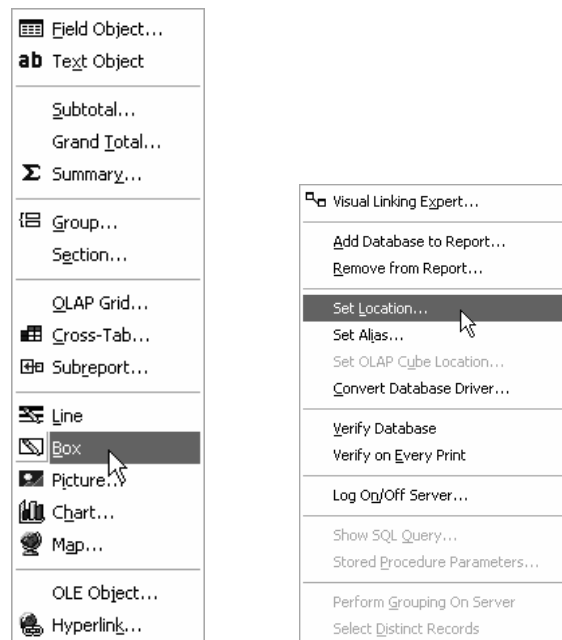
Field Object...
ab Text Object

Subtotal...
Grand Total...
Σ Summary...

Group...
Section...

OLAP Grid...
Cross-Tab...
Subreport...

Line
Box
Picture...
Chart...
Map...

OLE Object...
Hyperlink...

Visual Linking Expert...

Add Database to Report...
Remove from Report...

Set Location...
Set Alias...
Set OLAP Cube Location...
Convert Database Driver...

Verify Database
Verify on Every Print

Log On/Off Server...

Show SQL Query...
Stored Procedure Parameters...

Perform Grouping On Server
Select Distinct Records